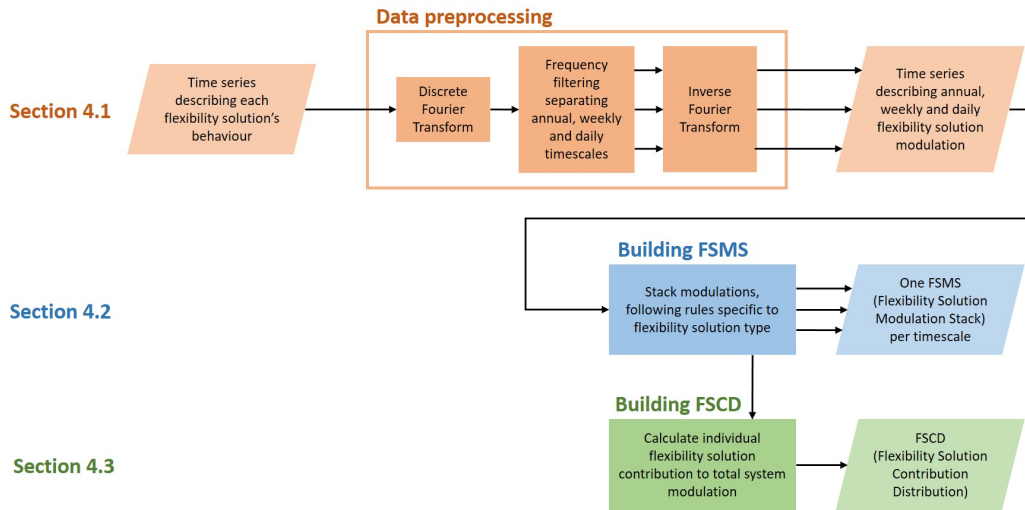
Data preprocessing

Section 4.1

Time series describing each flexibility solution's behaviour

Discrete Fourier Transform

Frequency filtering separating annual, weekly and daily timescales

Inverse Fourier Transform

Time series describing annual, weekly and daily flexibility solution modulation

Building FSMS

Section 4.2

Stack modulations, following rules specific to flexibility solution type

One FSMS (Flexibility Solution Modulation Stack) per timescale

Building FSCD

Section 4.3

Calculate individual flexibility solution contribution to total system modulation

FSCD (Flexibility Solution Contribution Distribution)